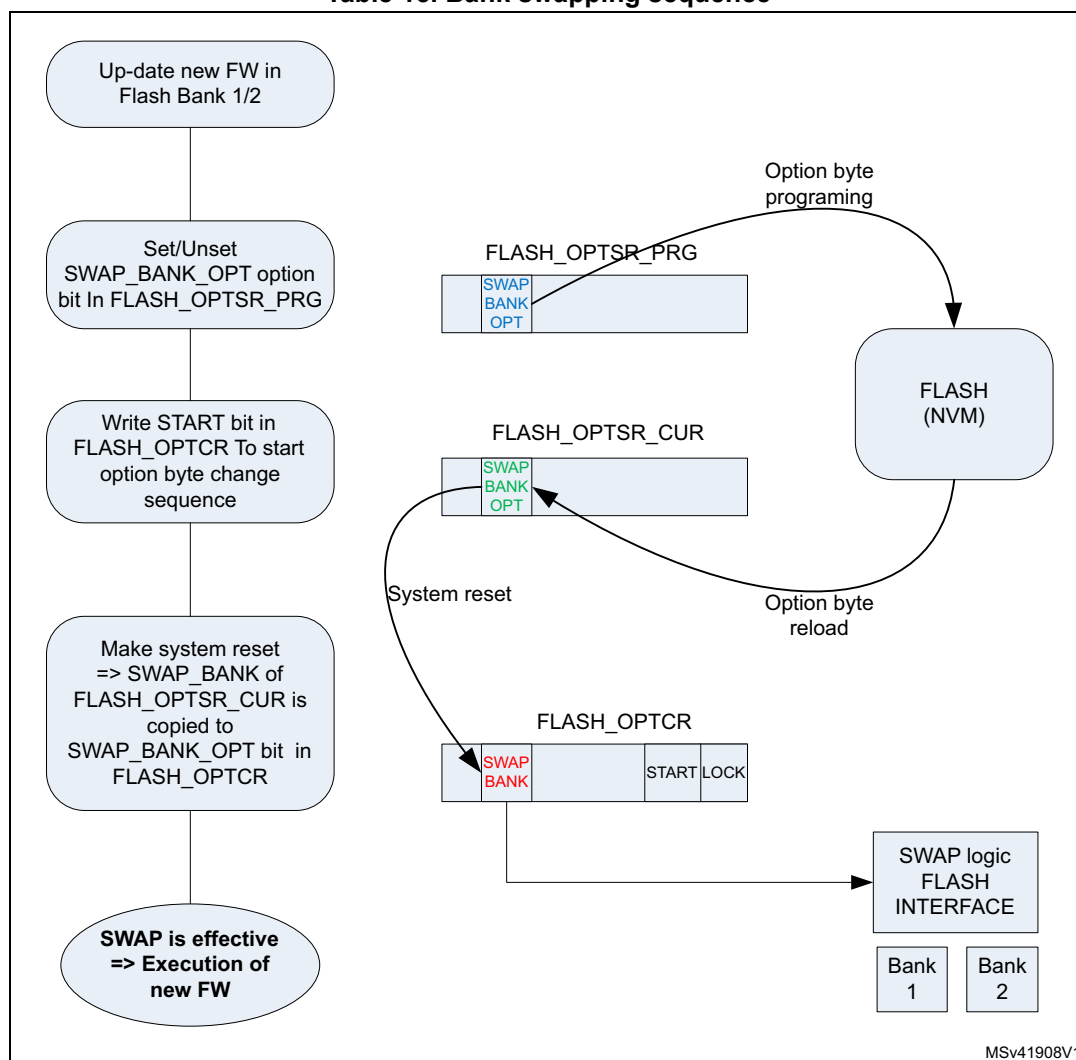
Table 15. Bank swapping sequence

Up-date new FW in Flash Bank 1/2

Set/Unset SWAP_BANK_OPT option bit In FLASH_OPTSR_PRG

Write START bit in FLASH_OPTCR To start option byte change sequence

Make system reset => SWAP_BANK of FLASH_OPTSR_CUR is copied to SWAP_BANK_OPT bit in FLASH_OPTCR

SWAP is effective => Execution of new FW

Option byte programing

FLASH_OPTSR_PRG

SWAP BANK OPT

FLASH (NVM)

FLASH_OPTSR_CUR

SWAP BANK OPT

System reset

Option byte reload

FLASH_OPTCR

SWAP BANK

START

LOCK

SWAP logic FLASH INTERFACE

Bank 1

Bank 2

MSv41908V1